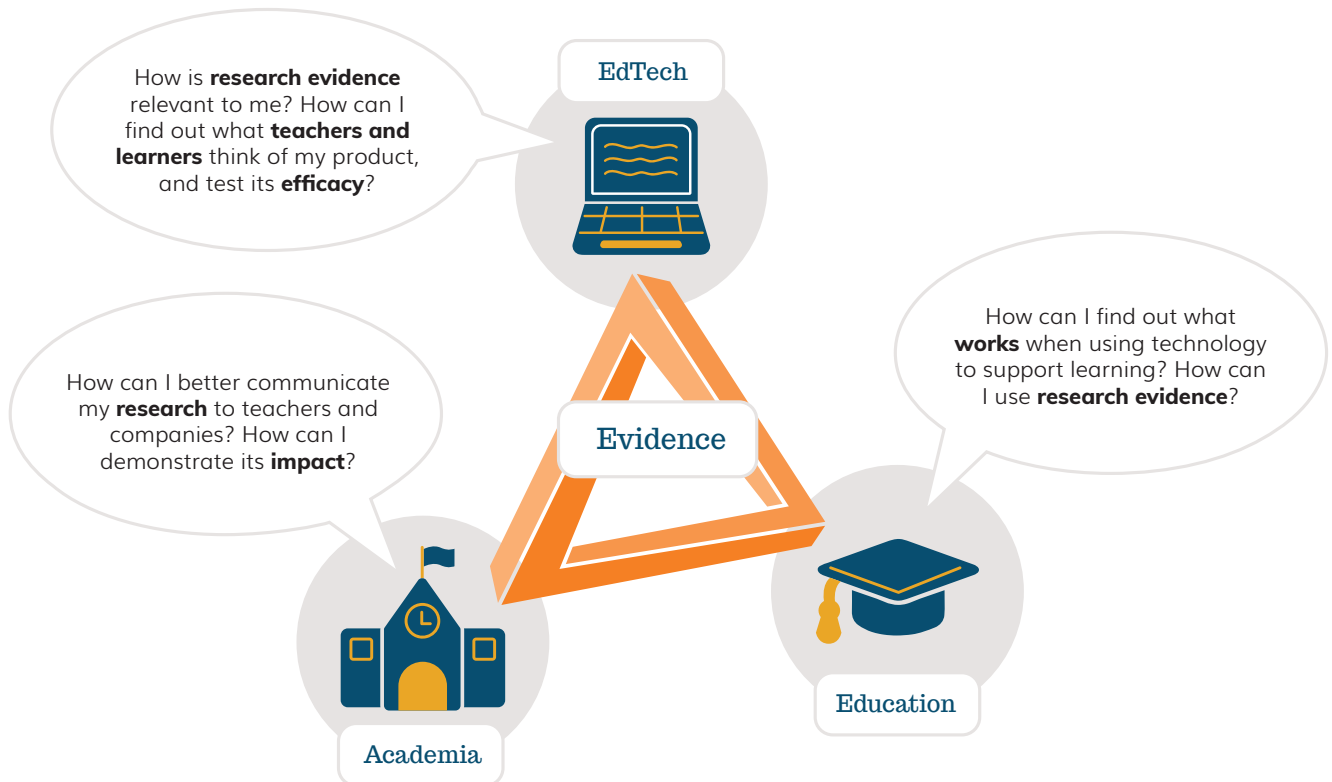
How is **research evidence** relevant to me? How can I find out what **teachers and learners** think of my product, and test its **efficacy**?

EdTech

How can I find out what **works** when using technology to support learning? How can I use **research evidence**?

How can I better communicate my **research** to teachers and companies? How can I demonstrate its **impact**?

Evidence

Education

Academia